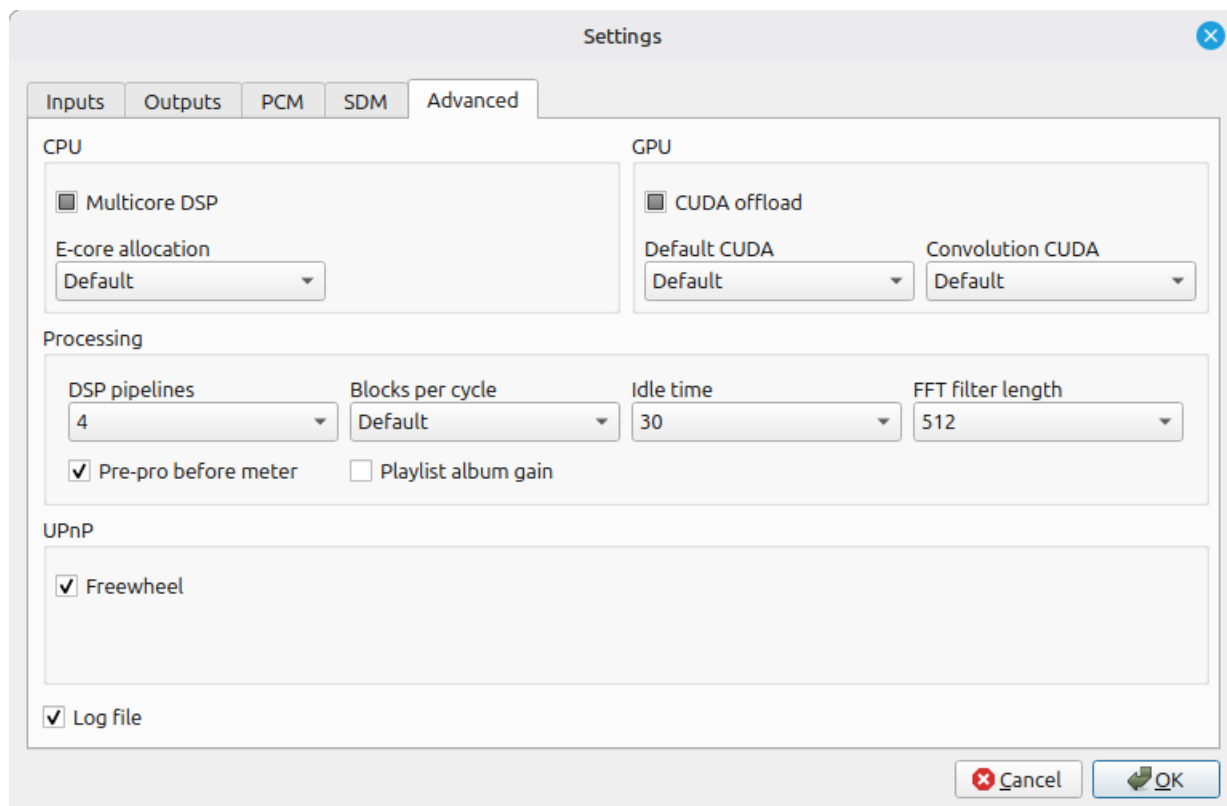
Settings

Inputs
Outputs
PCM
SDM
Advanced

CPU

Multicore DSP

E-core allocation
Default

GPU

CUDA offload

Default CUDA
Default

Convolution CUDA
Default

Processing

DSP pipelines
4

Blocks per cycle
Default

Idle time
30

FFT filter length
512

✓ Pre-pro before meter
Playlist album gain

UPnP

✓ Freewheel

✓ Log file

Cancel
OK